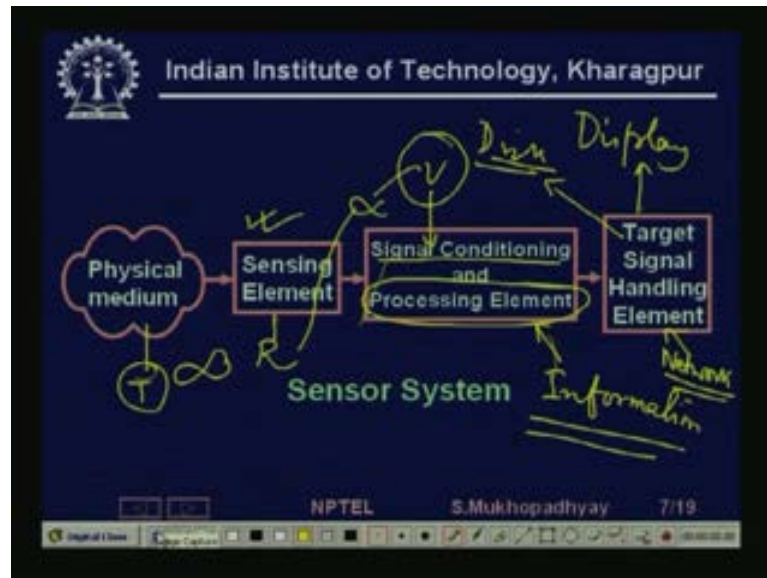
Indian Institute of Technology, Kharagpur

Physical medium

Sensing Element

Signal Conditioning and Processing Element

Target Signal Handling Element

Sensor System

Drive

Display

V

$\alpha$

R

T

Information

Network

NPTEL

S.Mukhopadhyay

7/19